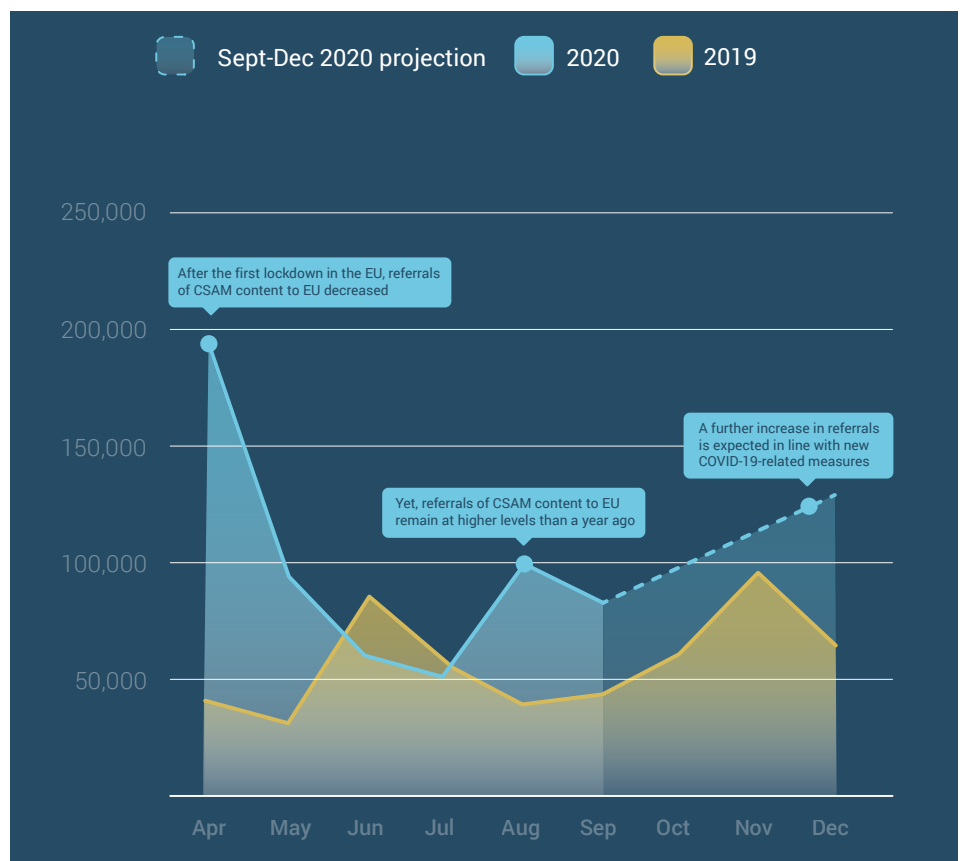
Sept-Dec 2020 projection
2020
2019

250,000
200,000
150,000
100,000
50,000

After the first lockdown in the EU, referrals of CSAM content to EU decreased

Yet, referrals of CSAM content to EU remain at higher levels than a year ago

A further increase in referrals is expected in line with new COVID-19-related measures

Apr May Jun Jul Aug Sep Oct Nov Dec